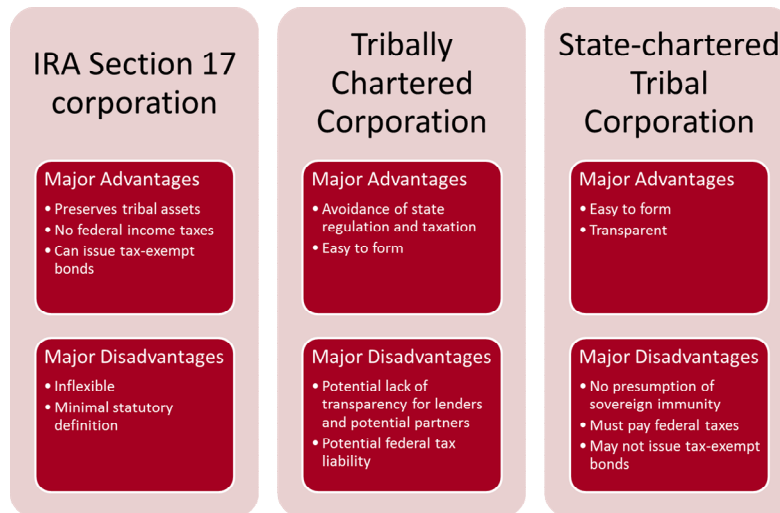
IRA Section 17 corporation

Major Advantages
- Preserves tribal assets
- No federal income taxes
- Can issue tax-exempt bonds

Major Disadvantages
- Inflexible
- Minimal statutory definition

Tribally Chartered Corporation

Major Advantages
- Avoidance of state regulation and taxation
- Easy to form

Major Disadvantages
- Potential lack of transparency for lenders and potential partners
- Potential federal tax liability

State-chartered Tribal Corporation

Major Advantages
- Easy to form
- Transparent

Major Disadvantages
- No presumption of sovereign immunity
- Must pay federal taxes
- May not issue tax-exempt bonds